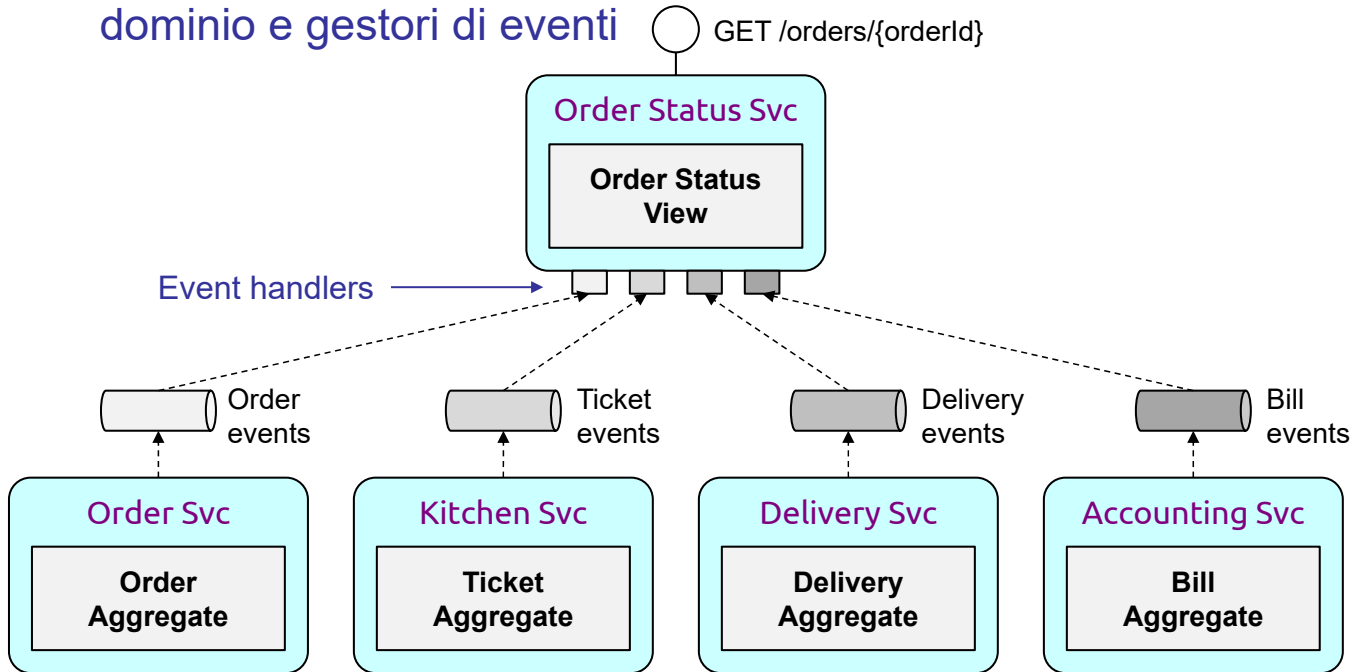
dominio e gestori di eventi

GET /orders/{orderId}

Order Status Svc

Order Status View

Event handlers

Order events

Ticket events

Delivery events

Bill events

Order Svc

Order Aggregate

Kitchen Svc

Ticket Aggregate

Delivery Svc

Delivery Aggregate

Accounting Svc

Bill Aggregate